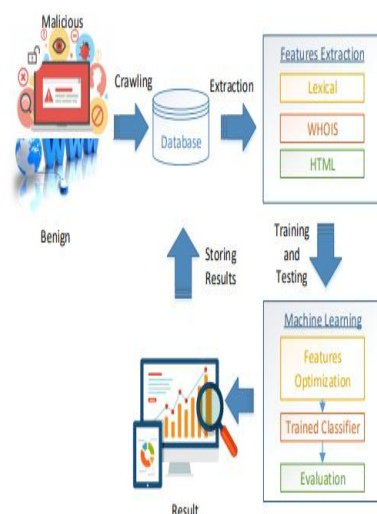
Malicious

Crawling

Extraction

Database

Features Extraction

Lexical

WHOIS

HTML

Benign

Storing Results

Training and Testing

Machine Learning

Features Optimization

Trained Classifier

Evaluation

Result